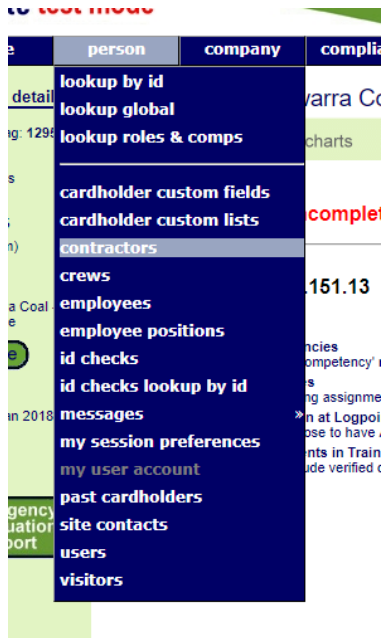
test mode

e | person | company | complia

detail
g: 1295
s
n)
a Coal
e
e
an 2018
gency
uation
port

lookup by id
lookup global
lookup roles & comps

cardholder custom fields
cardholder custom lists
contractors
crews
employees
employee positions
id checks
id checks lookup by id
messages »
my session preferences
my user account
past cardholders
site contacts
users
visitors

varra Co
charts
complet
.151.13
ncies
ompetency'
s
ng assignme
n at Logpoi
ose to have
ents in Train
ude verified